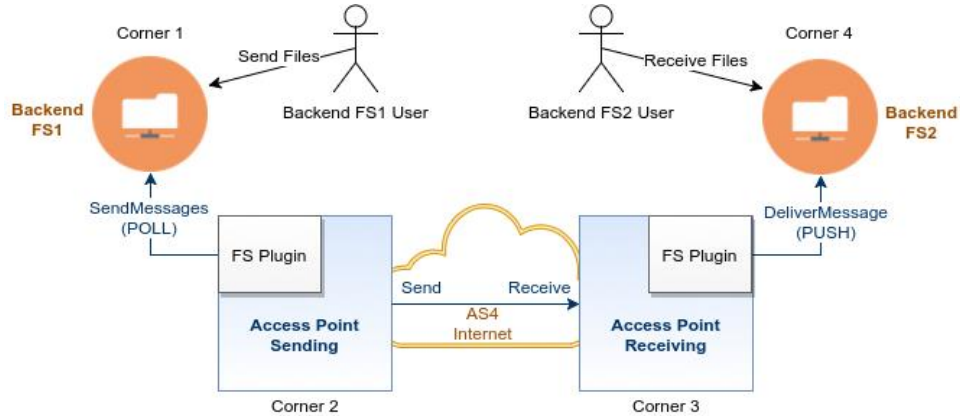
Corner 1

Send Files

Backend FS1 User

Backend FS1

SendMessages (POLL)

FS Plugin

Access Point Sending

Corner 2

Send

Receive

AS4 Internet

Backend FS2 User

Receive Files

Corner 4

Backend FS2

DeliverMessage (PUSH)

FS Plugin

Access Point Receiving

Corner 3